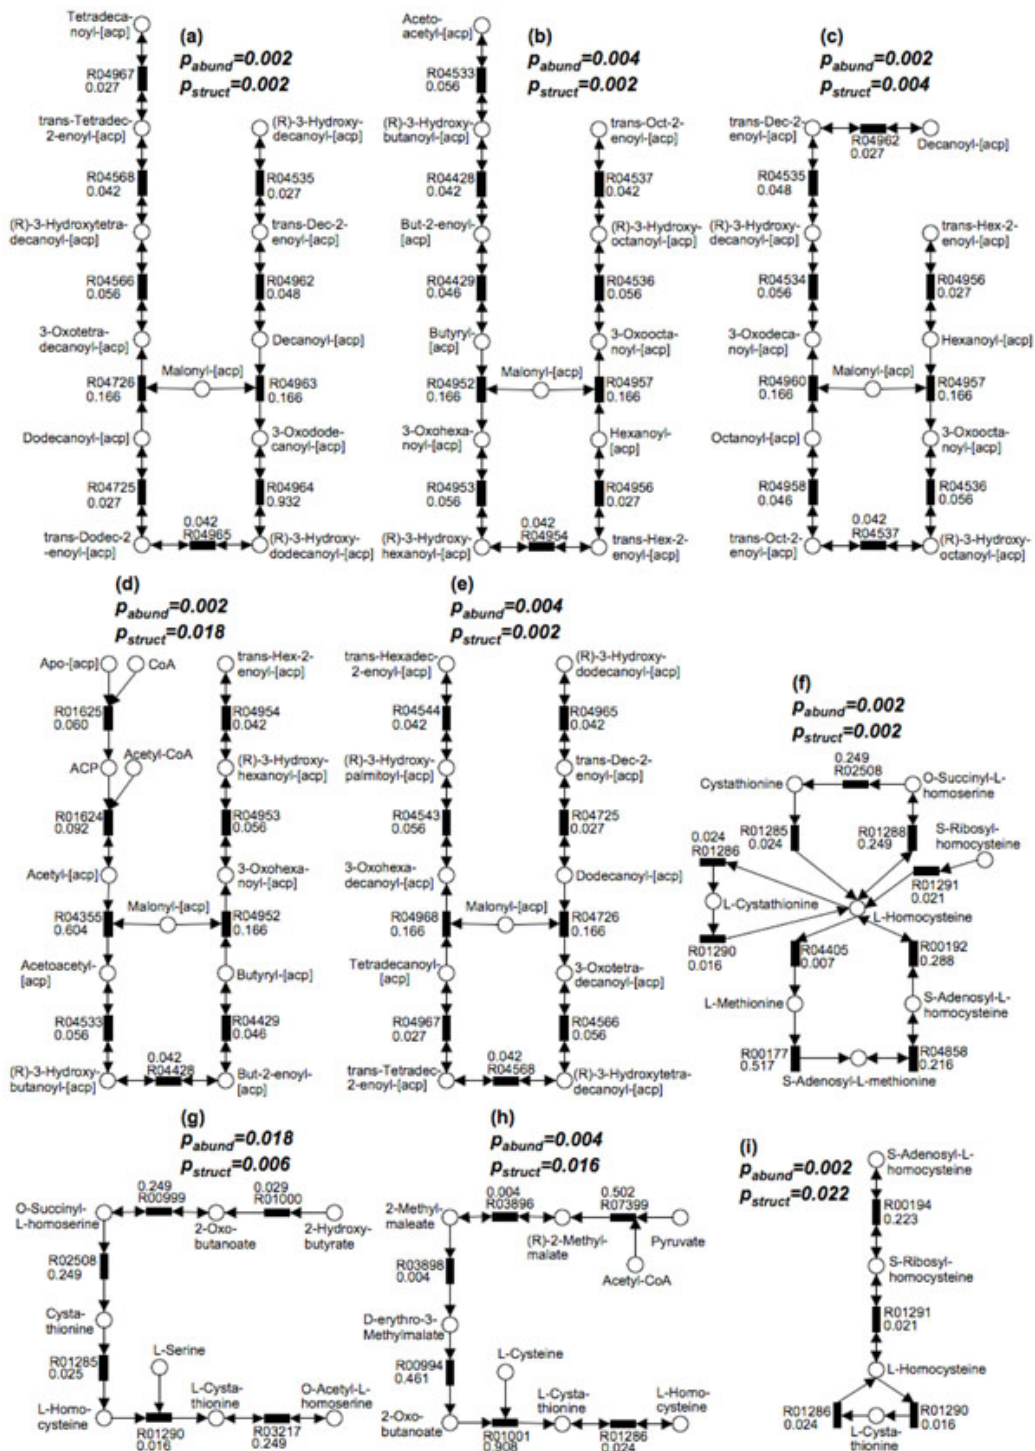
(a)
$p_{abund}$=0.002
$p_{struct}$=0.002

Tetradecanoyl-[acp]
R04967
0.027
trans-Tetradec-2-enoyl-[acp]
R04568
0.042
(R)-3-Hydroxytetradecanoyl-[acp]
R04566
0.056
3-Oxotetradecanoyl-[acp]
R04726
0.166
Malonyl-[acp]
Dodecanoyl-[acp]
R04725
0.027
trans-Dodec-2-enoyl-[acp]
0.042
R04965
(R)-3-Hydroxydodecanoyl-[acp]
R04964
0.932
3-Oxododecanoyl-[acp]
R04963
0.166
Decanoyl-[acp]
R04962
0.048
trans-Dec-2-enoyl-[acp]
R04535
0.027
(R)-3-Hydroxydecanoyl-[acp]

(b)
$p_{abund}$=0.004
$p_{struct}$=0.002

Acetoacetyl-[acp]
R04533
0.056
(R)-3-Hydroxybutanoyl-[acp]
R04428
0.042
But-2-enoyl-[acp]
R04429
0.046
Butyryl-[acp]
R04952
0.166
Malonyl-[acp]
3-Oxohexanoyl-[acp]
R04953
0.056
(R)-3-Hydroxyhexanoyl-[acp]
0.042
R04954
trans-Hex-2-enoyl-[acp]
R04956
0.027
Hexanoyl-[acp]
R04957
0.166
3-Oxooctanoyl-[acp]
R04536
0.056
(R)-3-Hydroxyoctanoyl-[acp]
R04537
0.042
trans-Oct-2-enoyl-[acp]

(c)
$p_{abund}$=0.002
$p_{struct}$=0.004

trans-Dec-2-enoyl-[acp]
R04962
0.027
Decanoyl-[acp]
R04535
0.048
(R)-3-Hydroxydecanoyl-[acp]
R04534
0.056
3-Oxodecanoyl-[acp]
R04960
0.166
Malonyl-[acp]
Octanoyl-[acp]
R04958
0.046
trans-Oct-2-enoyl-[acp]
0.042
R04537
(R)-3-Hydroxyoctanoyl-[acp]
R04536
0.056
3-Oxooctanoyl-[acp]
R04957
0.166
Hexanoyl-[acp]
R04956
0.027
trans-Hex-2-enoyl-[acp]

(d)
$p_{abund}$=0.002
$p_{struct}$=0.018

Apo-[acp]
CoA
R01625
0.060
ACP
Acetyl-CoA
R01624
0.092
Acetyl-[acp]
R04355
0.604
Malonyl-[acp]
Acetoacetyl-[acp]
R04533
0.056
(R)-3-Hydroxybutanoyl-[acp]
0.042
R04428
But-2-enoyl-[acp]
R04429
0.046
Butyryl-[acp]
R04952
0.166
3-Oxohexanoyl-[acp]
R04953
0.056
(R)-3-Hydroxyhexanoyl-[acp]
R04954
0.042
trans-Hex-2-enoyl-[acp]

(e)
$p_{abund}$=0.004
$p_{struct}$=0.002

trans-Hexadec-2-enoyl-[acp]
R04544
0.042
(R)-3-Hydroxypalmitoyl-[acp]
R04543
0.056
3-Oxohexadecanoyl-[acp]
R04968
0.166
Malonyl-[acp]
Tetradecanoyl-[acp]
R04967
0.027
trans-Tetradec-2-enoyl-[acp]
0.042
R04568
(R)-3-Hydroxytetradecanoyl-[acp]
R04566
0.056
3-Oxotetradecanoyl-[acp]
R04726
0.166
Dodecanoyl-[acp]
R04725
0.027
trans-Dec-2-enoyl-[acp]
R04965
0.042
(R)-3-Hydroxydodecanoyl-[acp]

(f)
$p_{abund}$=0.002
$p_{struct}$=0.002

Cystathionine
0.249
R02508
O-Succinyl-L-homoserine
R01285
0.024
R01288
0.249
S-Ribosyl-homocysteine
0.024
R01286
R01291
0.021
L-Cystathionine
L-Homocysteine
R01290
0.016
R04405
0.007
R00192
0.288
L-Methionine
S-Adenosyl-L-homocysteine
R00177
0.517
R04858
0.216
S-Adenosyl-L-methionine

(g)
$p_{abund}$=0.018
$p_{struct}$=0.006

O-Succinyl-L-homoserine
0.249
R00999
2-Oxobutanoate
0.029
R01000
2-Hydroxybutyrate
R02508
0.249
Cystathionine
R01285
0.025
L-Serine
L-Homocysteine
R01290
0.016
L-Cystathionine
R03217
0.249
O-Acetyl-L-homoserine

(h)
$p_{abund}$=0.004
$p_{struct}$=0.016

2-Methylmaleate
0.004
R03896
(R)-2-Methylmalate
0.502
R07399
Pyruvate
Acetyl-CoA
R03898
0.004
D-erythro-3-Methylmalate
R00994
0.461
L-Cysteine
2-Oxobutanoate
R01001
0.908
L-Cystathionine
R01286
0.024
L-Homocysteine

(i)
$p_{abund}$=0.002
$p_{struct}$=0.022

S-Adenosyl-L-homocysteine
R00194
0.223
S-Ribosyl-homocysteine
R01291
0.021
L-Homocysteine
R01286
0.024
L-Cystathionine
R01290
0.016